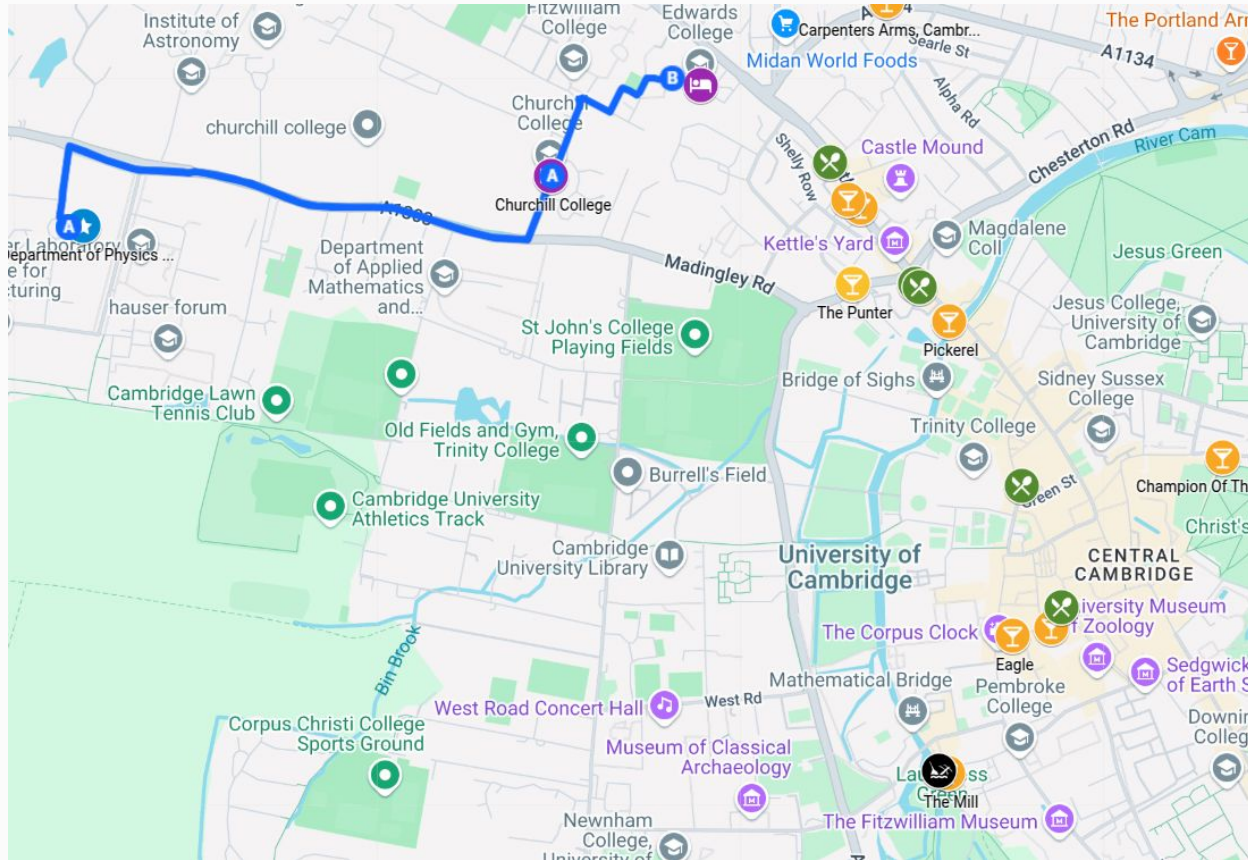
Institute of Astronomy
Fitzwilliam College
Edwards College
Carpenters Arms, Cambr...
Searle St
The Portland Arr
A1134
Midan World Foods
Alpha Rd
Churchill College
churchill college
B
A
Churchill College
Shelly Row
Castle Mound
Chesterton Rd
River Cam
A
er Laboratory
Department of Physics ...
e for
cturing
A1303
Department of Applied Mathematics and...
Kettle's Yard
Magdalene Coll
Jesus Green
Madingley Rd
The Punter
hauser forum
Jesus College, University of Cambridge
Pickerel
St John's College Playing Fields
Cambridge Lawn Tennis Club
Bridge of Sighs
Sidney Sussex College
Old Fields and Gym, Trinity College
Trinity College
Burrell's Field
Green St
Champion Of Th
Cambridge University Athletics Track
Christ's
Cambridge University Library
University of Cambridge
CENTRAL CAMBRIDGE
iversity Museum f Zoology
Bin Brook
The Corpus Clock
Eagle
Sedgwick of Earth S
Mathematical Bridge
Pembroke College
West Rd
Downi College
West Road Concert Hall
Corpus Christi College Sports Ground
Museum of Classical Archaeology
La ss Green
The Mill
Newnham College, University of
The Fitzwilliam Museum